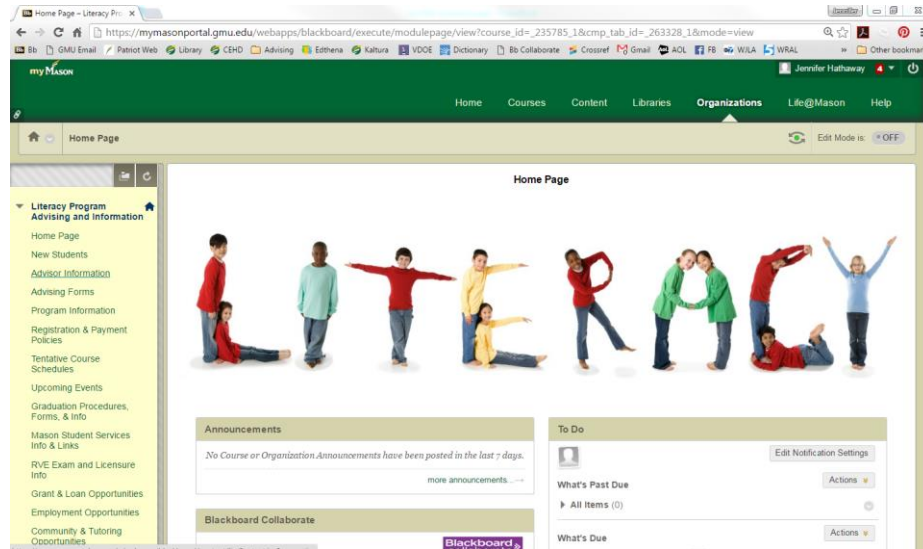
Home Page – Literacy Pro ×

Jennifer

https://mymasonportal.gmu.edu/webapps/blackboard/execute/modulepage/view?course_id=_235785_1&cmp_tab_id=_263328_1&mode=view

Bb GMU Email Patriot Web Library CEHD Advising Edthena Kaltura VDOE Dictionary Bb Collaborate Crossref Gmail AOL FB WJLA WRAL » Other bookmarks

my Mason

Jennifer Hathaway 4

Home Courses Content Libraries Organizations Life@Mason Help

Home Page

Edit Mode is: OFF

Literacy Program Advising and Information

Home Page
New Students
Advisor Information
Advising Forms
Program Information
Registration & Payment Policies
Tentative Course Schedules
Upcoming Events
Graduation Procedures, Forms, & Info
Mason Student Services Info & Links
RVE Exam and Licensure Info
Grant & Loan Opportunities
Employment Opportunities
Community & Tutoring Opportunities

Home Page

Announcements

No Course or Organization Announcements have been posted in the last 7 days.

more announcements...

Blackboard Collaborate

Blackboard

To Do

Edit Notification Settings

What's Past Due

Actions

All Items (0)

What's Due

Actions